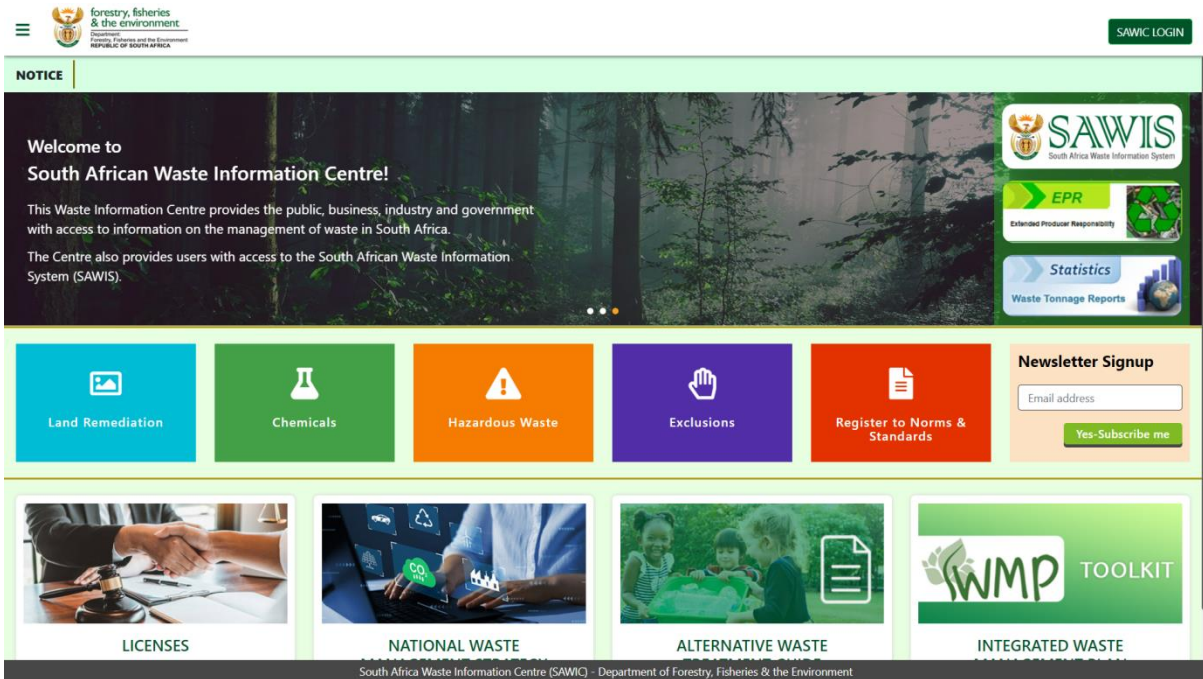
forestry, fisheries & the environment
Department: Forestry, Fisheries and the Environment REPUBLIC OF SOUTH AFRICA

SAWIC LOGIN

NOTICE

Welcome to
South African Waste Information Centre!

This Waste Information Centre provides the public, business, industry and government with access to information on the management of waste in South Africa.

The Centre also provides users with access to the South African Waste Information System (SAWIS).

SAWIS
South Africa Waste Information System

EPR
Extended Producer Responsibility

Statistics
Waste Tonnage Reports

Land Remediation

Chemicals

Hazardous Waste

Exclusions

Register to Norms & Standards

Newsletter Signup

Email address

Yes-Subscribe me

CO₂

WMP TOOLKIT

LICENSES

NATIONAL WASTE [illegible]

ALTERNATIVE WASTE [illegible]

INTEGRATED WASTE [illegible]

South Africa Waste Information Centre (SAWIC) - Department of Forestry, Fisheries & the Environment